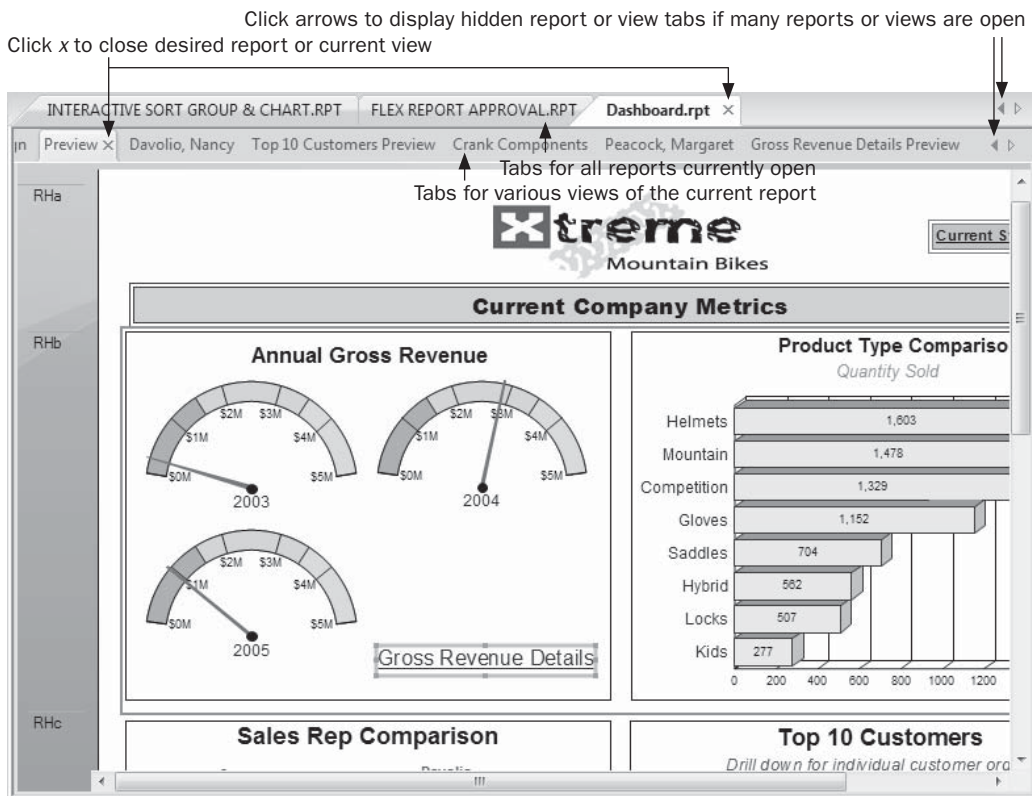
Click arrows to display hidden report or view tabs if many reports or views are open

Click $x$ to close desired report or current view

INTERACTIVE SORT GROUP & CHART.RPT FLEX REPORT APPROVAL.RPT Dashboard.rpt ×

ın Preview × Davolio, Nancy Top 10 Customers Preview Crank Components Peacock, Margaret Gross Revenue Details Preview

Tabs for all reports currently open

Tabs for various views of the current report

RHa

Xtreme Mountain Bikes

Current S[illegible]

Current Company Metrics

RHb

Annual Gross Revenue

$0M $1M $2M $3M $4M $5M
2003

$0M $1M $2M $3M $4M $5M
2004

$0M $1M $2M $3M $4M $5M
2005

Gross Revenue Details

Product Type Compariso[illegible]

Quantity Sold

| | |
|---|---|
| Helmets | 1,603 |
| Mountain | 1,478 |
| Competition | 1,329 |
| Gloves | 1,152 |
| Saddles | 704 |
| Hybrid | 562 |
| Locks | 507 |
| Kids | 277 |

0 200 400 600 800 1000 1200

RHc

Sales Rep Comparison

Davolio

Top 10 Customers

Drill down for individual customer ord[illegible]